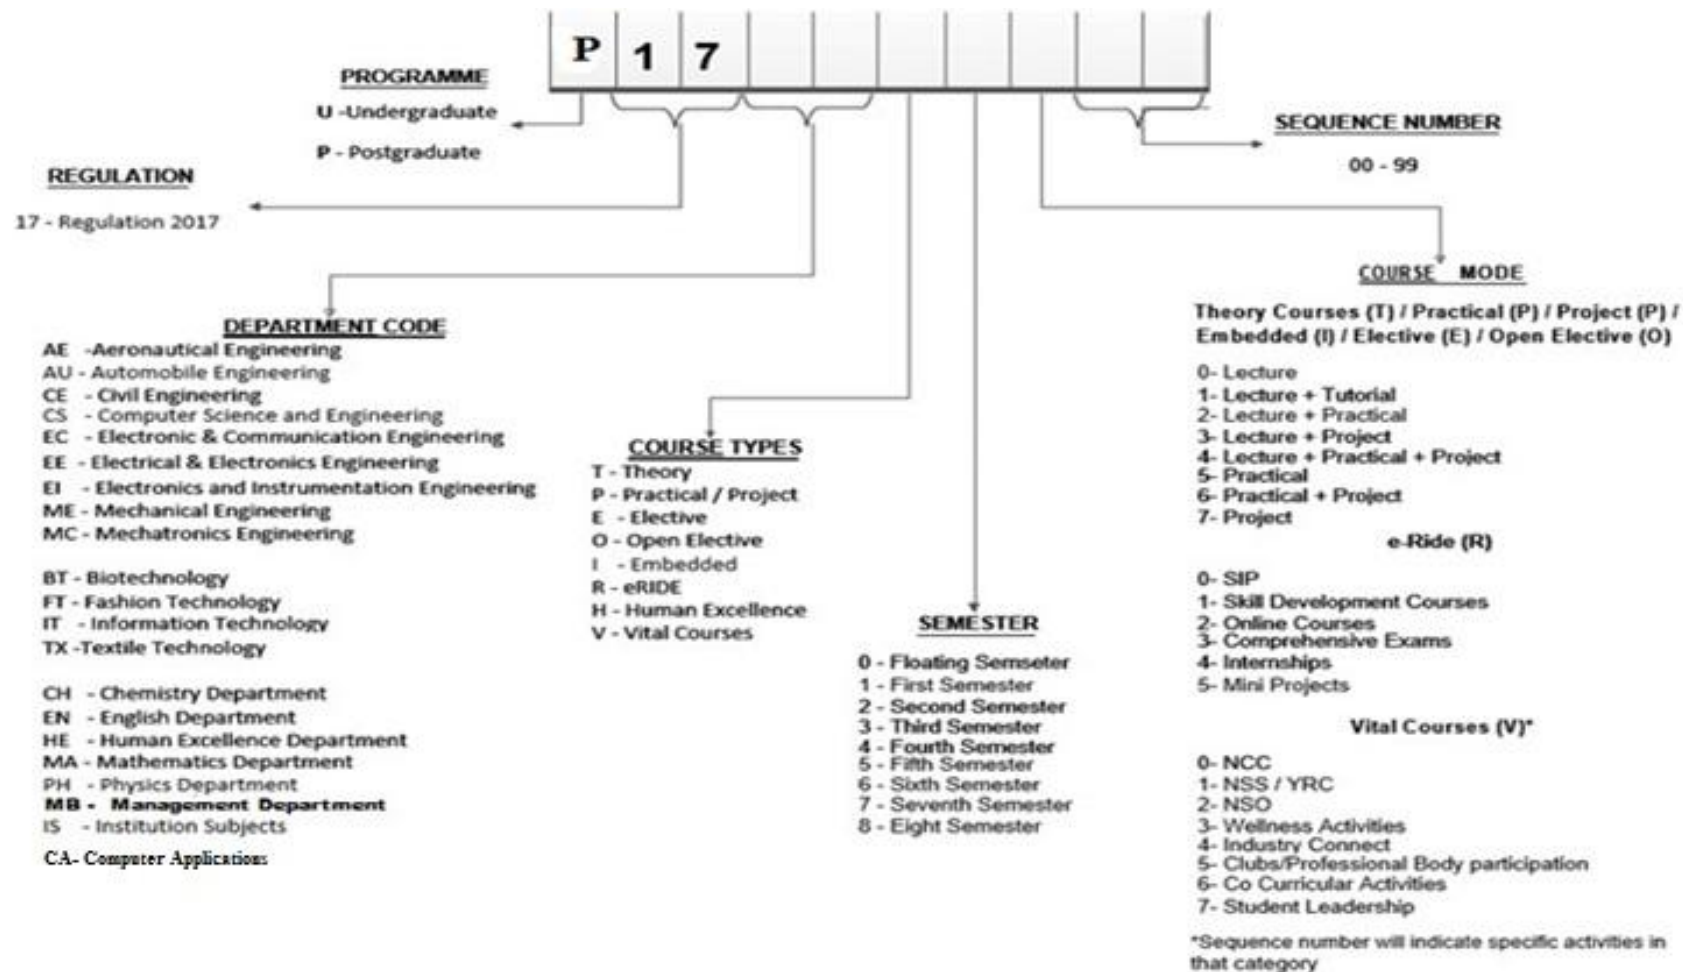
P 1 7

PROGRAMME
U -Undergraduate
P - Postgraduate

SEQUENCE NUMBER
00 - 99

REGULATION
17 - Regulation 2017

COURSE MODE
Theory Courses (T) / Practical (P) / Project (P) / Embedded (I) / Elective (E) / Open Elective (O)
0- Lecture
1- Lecture + Tutorial
2- Lecture + Practical
3- Lecture + Project
4- Lecture + Practical + Project
5- Practical
6- Practical + Project
7- Project
e-Ride (R)
0- SIP
1- Skill Development Courses
2- Online Courses
3- Comprehensive Exams
4- Internships
5- Mini Projects
Vital Courses (V)*
0- NCC
1- NSS / YRC
2- NSO
3- Wellness Activities
4- Industry Connect
5- Clubs/Professional Body participation
6- Co Curricular Activities
7- Student Leadership
*Sequence number will indicate specific activities in that category

DEPARTMENT CODE
AE -Aeronautical Engineering
AU - Automobile Engineering
CE - Civil Engineering
CS - Computer Science and Engineering
EC - Electronic & Communication Engineering
EE - Electrical & Electronics Engineering
EI - Electronics and Instrumentation Engineering
ME - Mechanical Engineering
MC - Mechatronics Engineering

BT - Biotechnology
FT - Fashion Technology
IT - Information Technology
TX -Textile Technology

CH - Chemistry Department
EN - English Department
HE - Human Excellence Department
MA - Mathematics Department
PH - Physics Department
MB - Management Department
IS - Institution Subjects
CA- Computer Applications

COURSE TYPES
T - Theory
P - Practical / Project
E - Elective
O - Open Elective
I - Embedded
R - eRIDE
H - Human Excellence
V - Vital Courses

SEMESTER
0 - Floating Semseter
1 - First Semester
2 - Second Semester
3 - Third Semester
4 - Fourth Semester
5 - Fifth Semester
6 - Sixth Semester
7 - Seventh Semester
8 - Eight Semester